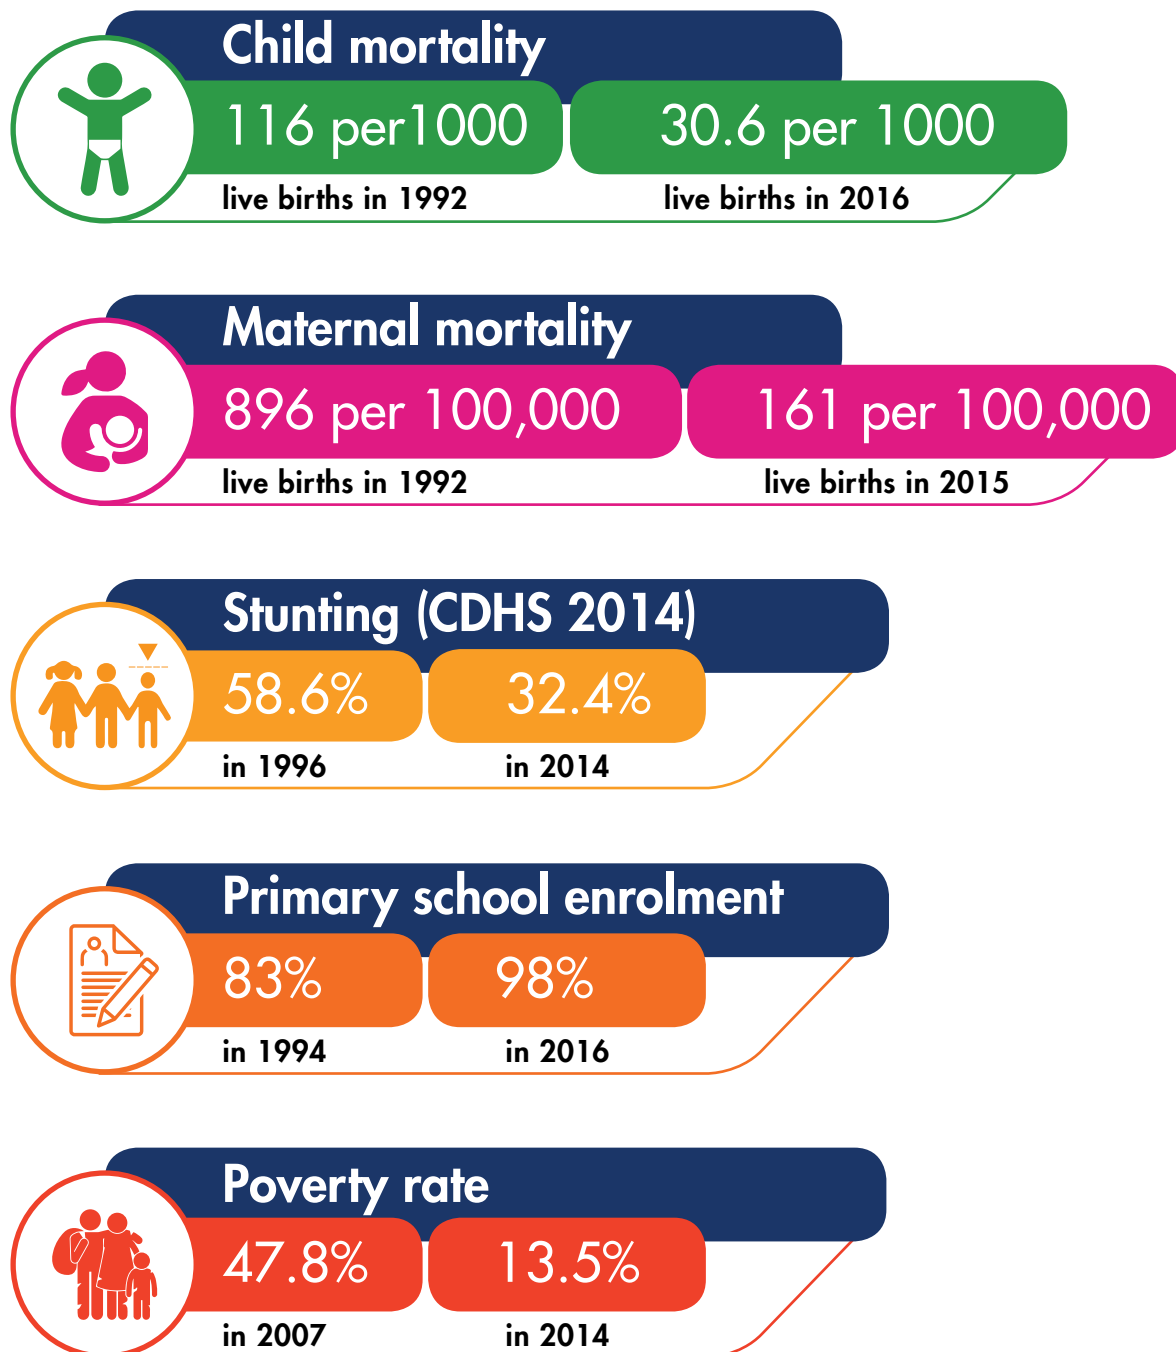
Child mortality

116 per1000
live births in 1992

30.6 per 1000
live births in 2016

Maternal mortality

896 per 100,000
live births in 1992

161 per 100,000
live births in 2015

Stunting (CDHS 2014)

58.6%
in 1996

32.4%
in 2014

Primary school enrolment

83%
in 1994

98%
in 2016

Poverty rate

47.8%
in 2007

13.5%
in 2014